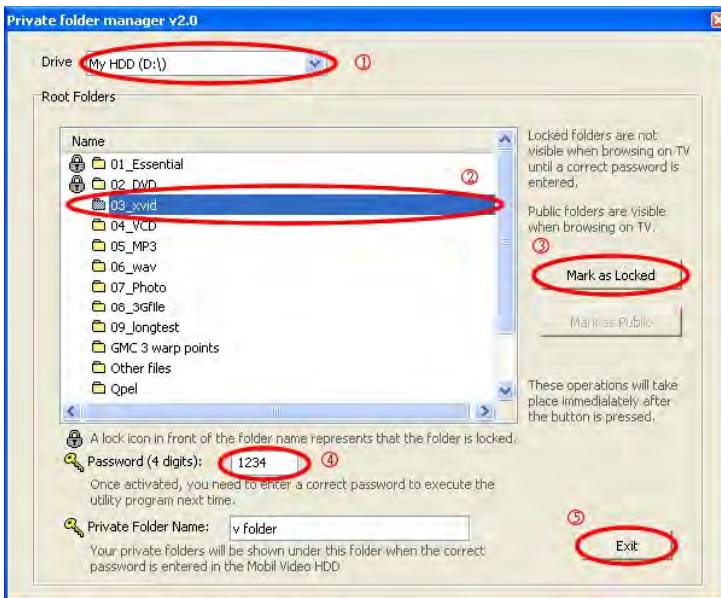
Private folder manager v2.0

Drive My HDD (D:\) ①

Root Folders

Name
01_Essential
02_DVD ②
03_xvid
04_VCD
05_MP3
06_wav
07_Photo
08_3Gfile
09_longtest
GMC 3 warp points
Other files
Qpel

Locked folders are not visible when browsing on TV until a correct password is entered.

Public folders are visible when browsing on TV.
③

Mark as Locked

Mark as Public

These operations will take place immediatelately after the button is pressed.

A lock icon in front of the folder name represents that the folder is locked.

Password (4 digits): 1234 ④

Once activated, you need to enter a correct password to execute the utility program next time.

Private Folder Name: v folder

Your private folders will be shown under this folder when the correct password is entered in the Mobil Video HDD

⑤

Exit